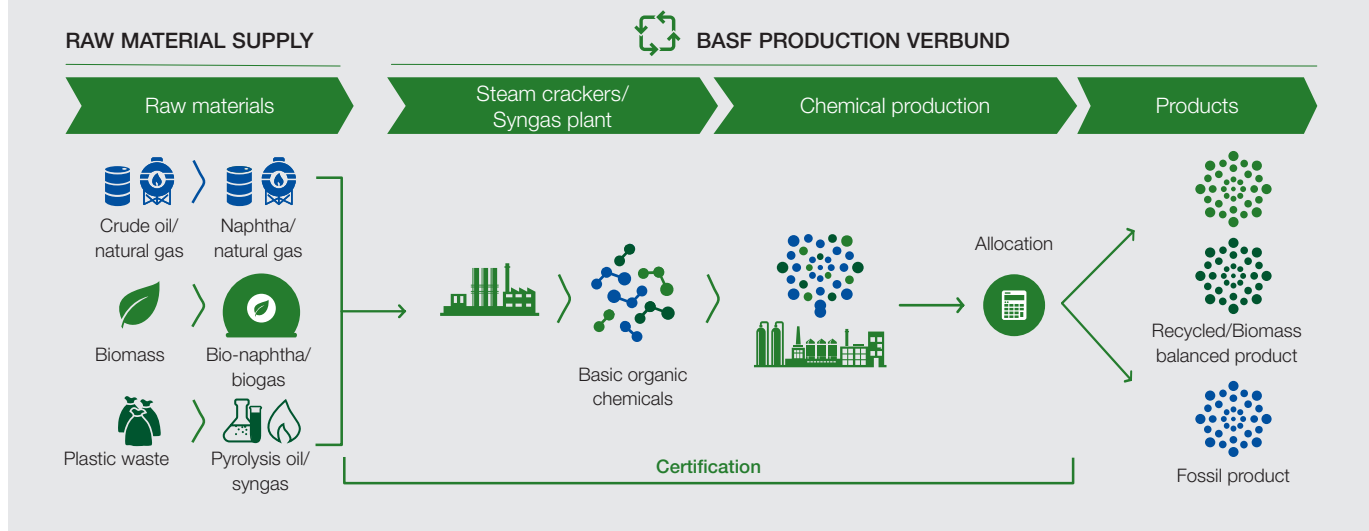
RAW MATERIAL SUPPLY

BASF PRODUCTION VERBUND

Raw materials

Steam crackers/ Syngas plant

Chemical production

Products

Crude oil/ natural gas

Naphtha/ natural gas

Biomass

Bio-naphtha/ biogas

Plastic waste

Pyrolysis oil/ syngas

Basic organic chemicals

Allocation

Recycled/Biomass balanced product

Fossil product

Certification